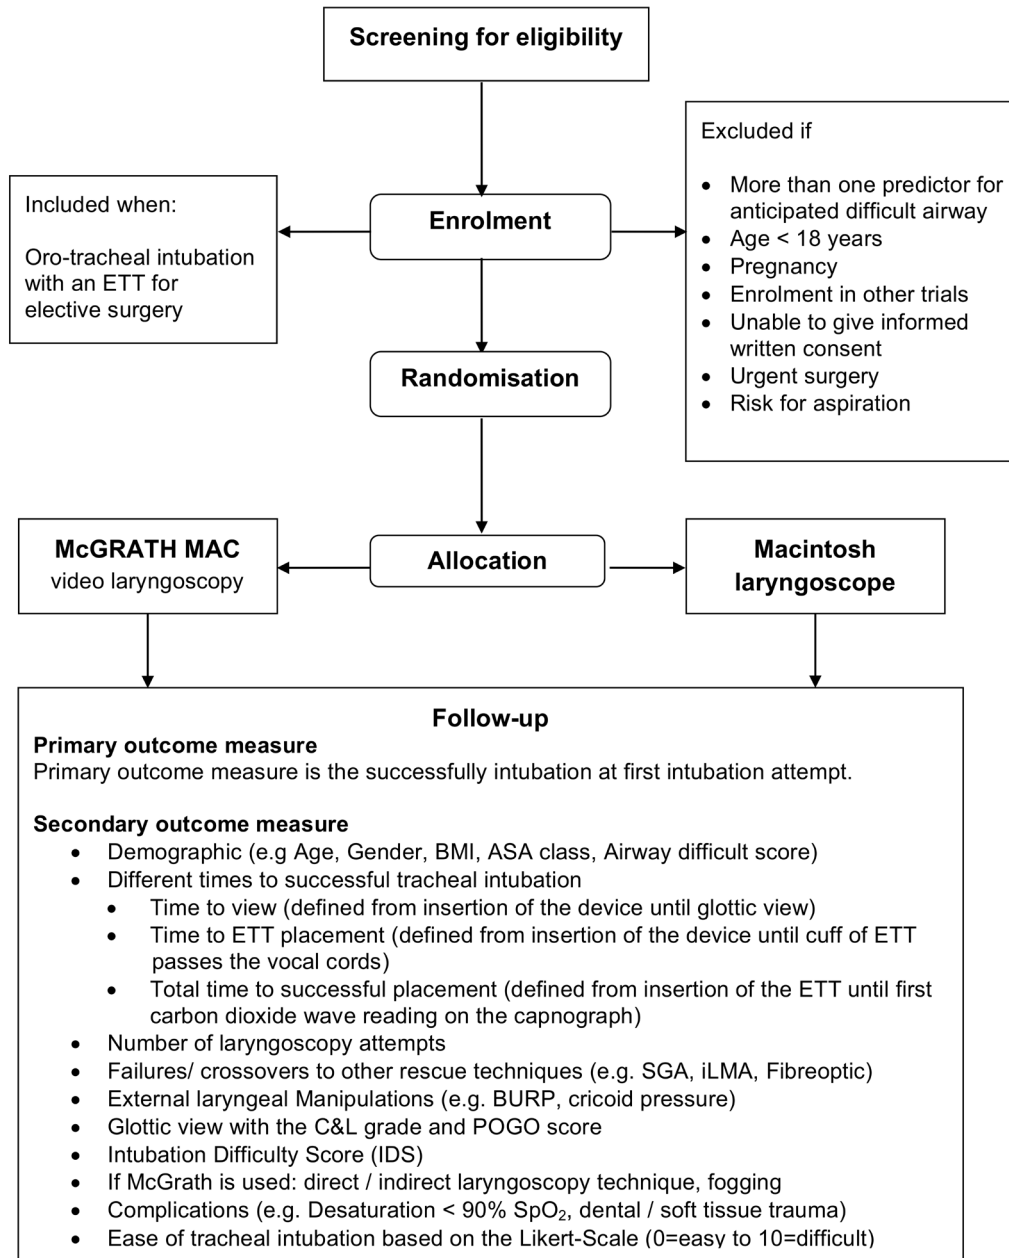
Screening for eligibility

Included when:

Oro-tracheal intubation with an ETT for elective surgery

Enrolment

Excluded if

- More than one predictor for anticipated difficult airway
- Age < 18 years
- Pregnancy
- Enrolment in other trials
- Unable to give informed written consent
- Urgent surgery
- Risk for aspiration

Randomisation

McGRATH MAC video laryngoscopy

Allocation

Macintosh laryngoscope

Follow-up

Primary outcome measure
Primary outcome measure is the successfully intubation at first intubation attempt.

Secondary outcome measure
- Demographic (e.g Age, Gender, BMI, ASA class, Airway difficult score)
- Different times to successful tracheal intubation
  - Time to view (defined from insertion of the device until glottic view)
  - Time to ETT placement (defined from insertion of the device until cuff of ETT passes the vocal cords)
  - Total time to successful placement (defined from insertion of the ETT until first carbon dioxide wave reading on the capnograph)
- Number of laryngoscopy attempts
- Failures/ crossovers to other rescue techniques (e.g. SGA, iLMA, Fibreoptic)
- External laryngeal Manipulations (e.g. BURP, cricoid pressure)
- Glottic view with the C&L grade and POGO score
- Intubation Difficulty Score (IDS)
- If McGrath is used: direct / indirect laryngoscopy technique, fogging
- Complications (e.g. Desaturation < 90% $SpO_2$, dental / soft tissue trauma)
- Ease of tracheal intubation based on the Likert-Scale (0=easy to 10=difficult)